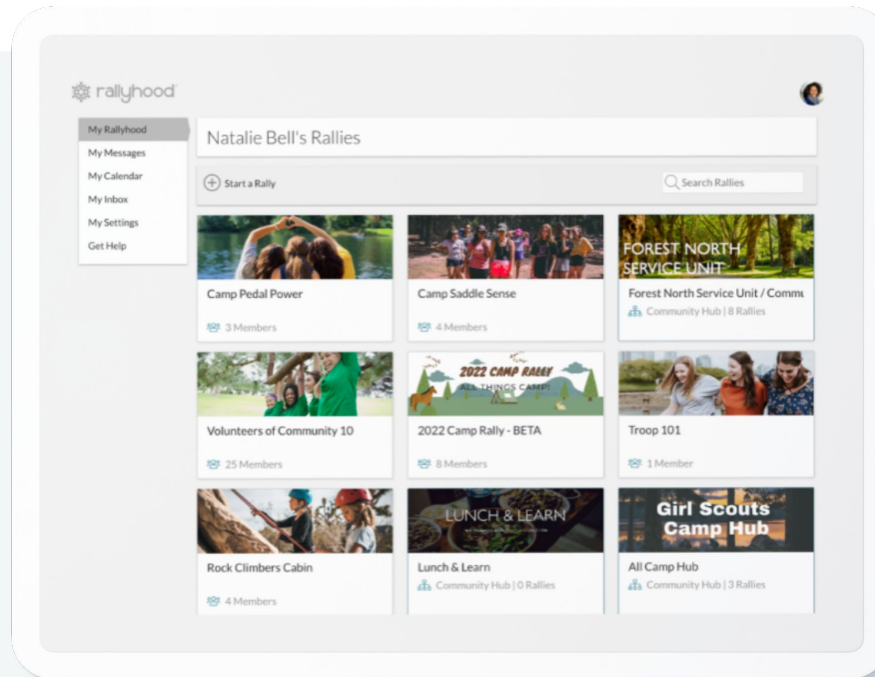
rallyhood

My Rallyhood
My Messages
My Calendar
My Inbox
My Settings
Get Help

Natalie Bell's Rallies

Start a Rally

Search Rallies

Camp Pedal Power
3 Members

Camp Saddle Sense
4 Members

FOREST NORTH SERVICE UNIT
Forest North Service Unit / Commu
Community Hub | 8 Rallies

Volunteers of Community 10
25 Members

2022 CAMP RALLY
ALL THINGS CAMP!
2022 Camp Rally - BETA
8 Members

Troop 101
1 Member

Rock Climbers Cabin
4 Members

LUNCH & LEARN
Lunch & Learn
Community Hub | 0 Rallies

Girl Scouts Camp Hub
All Camp Hub
Community Hub | 3 Rallies